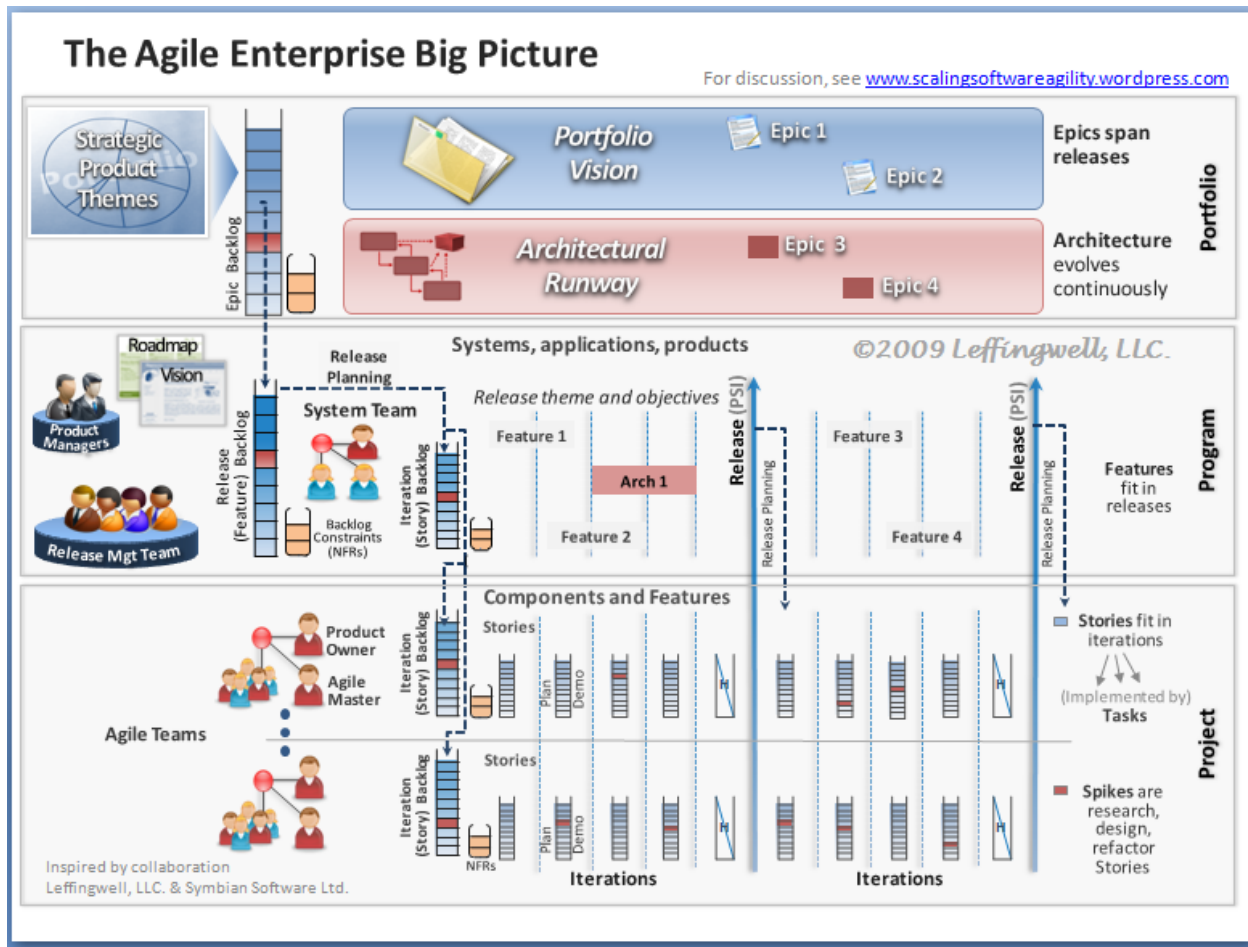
The Agile Enterprise Big Picture

For discussion, see www.scalingsoftwareagility.wordpress.com

Strategic Product Themes

Epic Backlog

Portfolio Vision

Epic 1

Epic 2

Epics span releases

Portfolio

Architectural Runway

Epic 3

Epic 4

Architecture evolves continuously

Roadmap

Vision

Product Managers

Release Mgt Team

Release Planning

Release (Feature) Backlog

System Team

Backlog Constraints (NFRs)

Systems, applications, products

©2009 Leffingwell, LLC.

Release theme and objectives

Iteration (Story) Backlog

Feature 1

Arch 1

Feature 2

Release (PSI)

Release Planning

Feature 3

Feature 4

Release (PSI)

Release Planning

Features fit in releases

Program

Components and Features

Product Owner

Agile Master

Agile Teams

Iteration (Story) Backlog

Stories

Plan

Demo

H

H

Stories fit in iterations

(Implemented by) Tasks

Project

Iteration (Story) Backlog

NFRs

Stories

Plan

Demo

H

H

Spikes are research, design, refactor Stories

Iterations

Iterations

Inspired by collaboration Leffingwell, LLC. & Symbian Software Ltd.